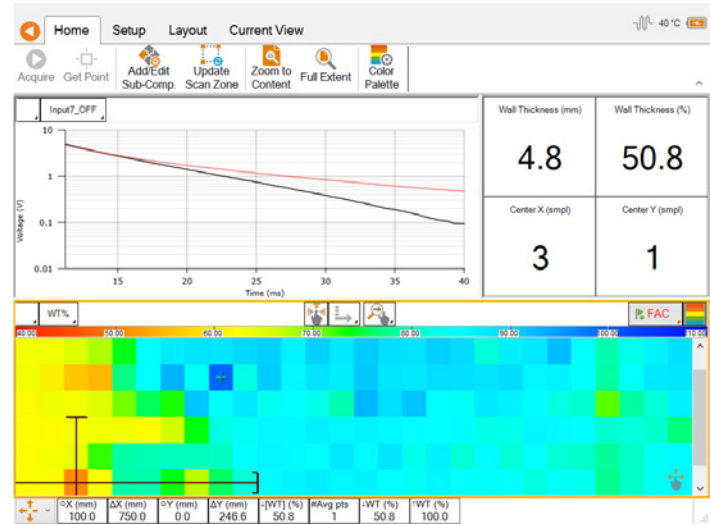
Home Setup Layout Current View

40 °C

Acquire Get Point Add/Edit Sub-Comp. Update Scan Zone Zoom to Content Full Extent Color Palette

Input7_OFF

10
1
0.1
0.01
Voltage (V)
15 20 25 30 35 40
Time (ms)

| Wall Thickness (mm) | Wall Thickness (%) |
|---|---|
| 4.8 | 50.8 |
| Center X (smpl) | Center Y (smpl) |
| 3 | 1 |

WT%

FAC

40.00 50.00 60.00 70.00 80.00 90.00 100.00 110.00

| ○X (mm) | ΔX (mm) | ○Y (mm) | ΔY (mm) | ↓[WT] (%) | #Avg pts | ↓WT (%) | ↑WT (%) |
|---|---|---|---|---|---|---|---|
| 100.0 | 750.0 | 0.0 | 246.6 | 50.8 | 1 | 50.8 | 100.0 |